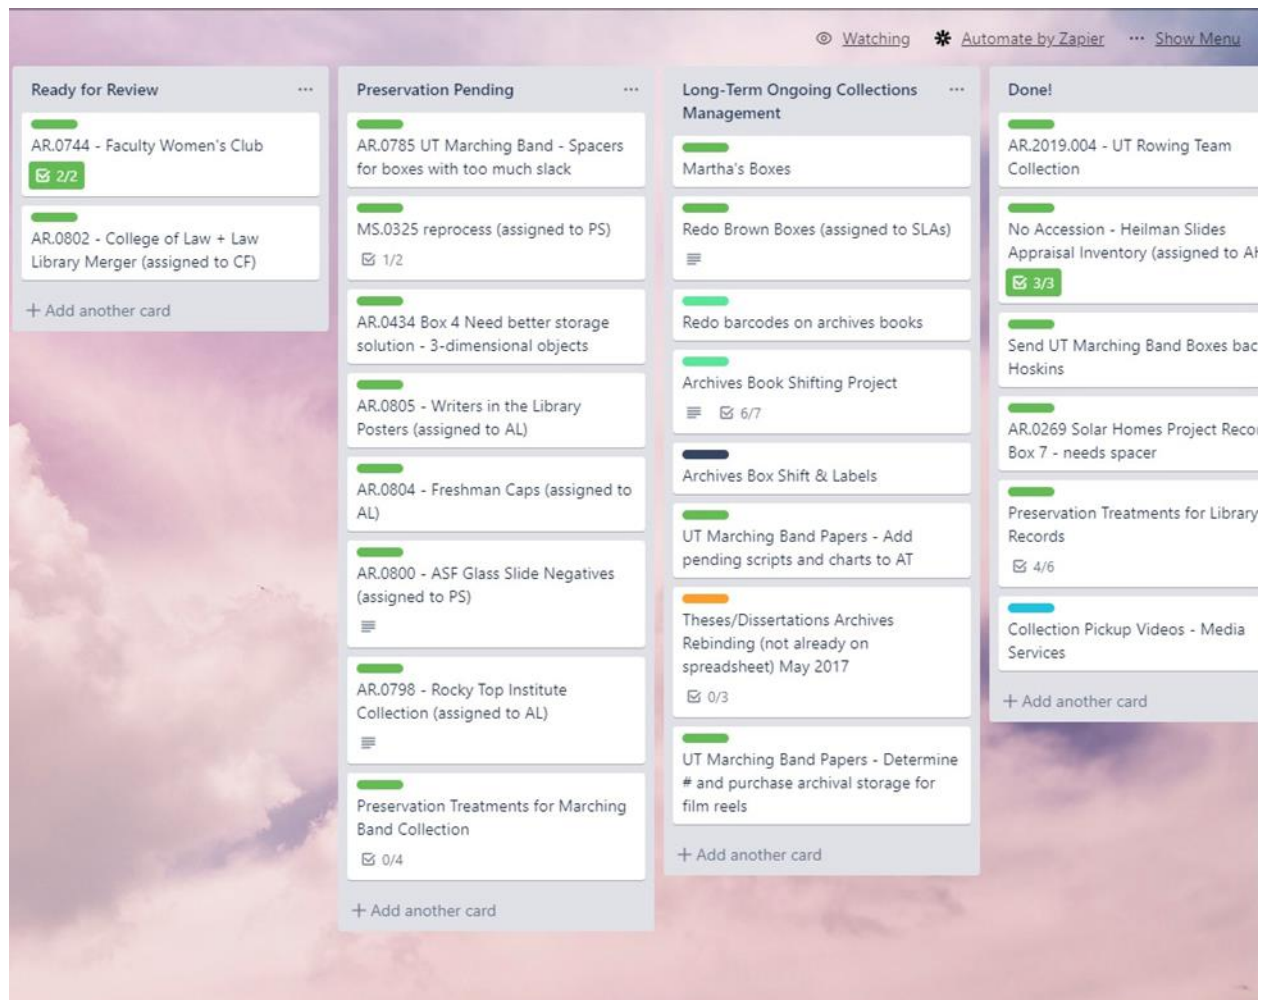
Watching Automate by Zapier ··· Show Menu

Ready for Review ···

AR.0744 - Faculty Women's Club
2/2

AR.0802 - College of Law + Law Library Merger (assigned to CF)

+ Add another card

Preservation Pending ···

AR.0785 UT Marching Band - Spacers for boxes with too much slack

MS.0325 reprocess (assigned to PS)
1/2

AR.0434 Box 4 Need better storage solution - 3-dimensional objects

AR.0805 - Writers in the Library Posters (assigned to AL)

AR.0804 - Freshman Caps (assigned to AL)

AR.0800 - ASF Glass Slide Negatives (assigned to PS)

AR.0798 - Rocky Top Institute Collection (assigned to AL)

Preservation Treatments for Marching Band Collection
0/4

+ Add another card

Long-Term Ongoing Collections Management ···

Martha's Boxes

Redo Brown Boxes (assigned to SLAs)

Redo barcodes on archives books

Archives Book Shifting Project
6/7

Archives Box Shift & Labels

UT Marching Band Papers - Add pending scripts and charts to AT

Theses/Dissertations Archives Rebinding (not already on spreadsheet) May 2017
0/3

UT Marching Band Papers - Determine # and purchase archival storage for film reels

+ Add another card

Done!

AR.2019.004 - UT Rowing Team Collection

No Accession - Heilman Slides Appraisal Inventory (assigned to A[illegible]
3/3

Send UT Marching Band Boxes bac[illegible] Hoskins

AR.0269 Solar Homes Project Reco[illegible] Box 7 - needs spacer

Preservation Treatments for Library Records
4/6

Collection Pickup Videos - Media Services

+ Add another card